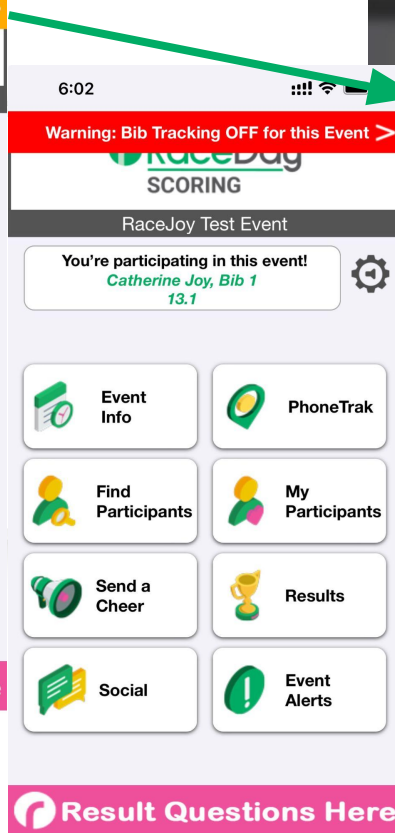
6:02

Warning: Bib Tracking OFF for this Event >

RaceDay SCORING

RaceJoy Test Event

You're participating in this event!
Catherine Joy, Bib 1
13.1

Event Info

PhoneTrak

Find Participants

My Participants

Send a Cheer

Results

Social

Event Alerts

Result Questions Here